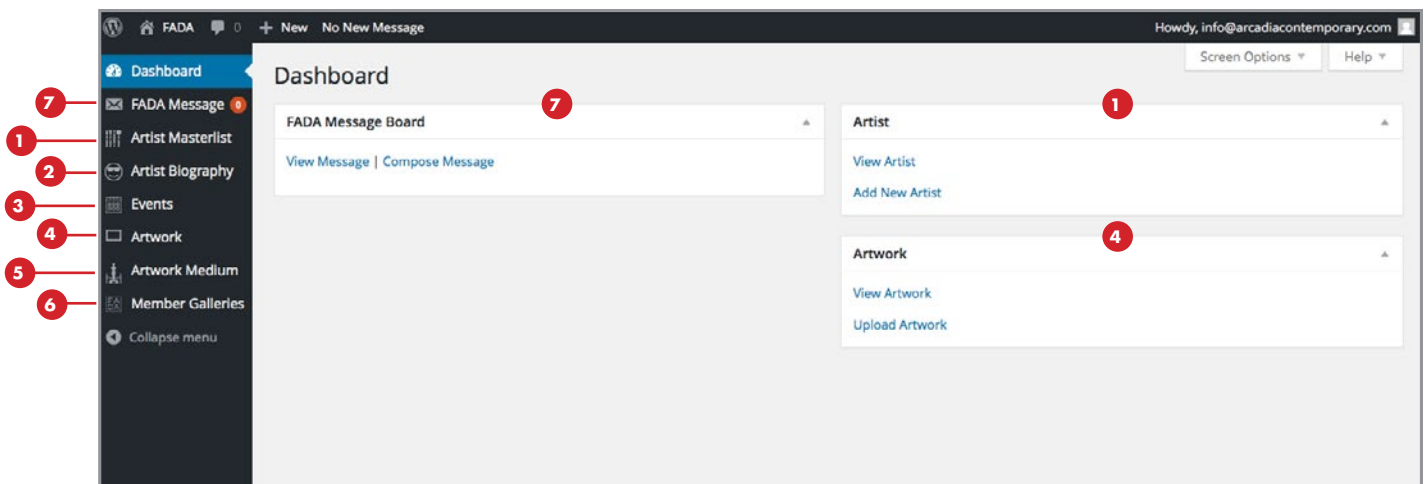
FADA 0 + New No New Message

Howdy, info@arcadiacontemporary.com

Screen Options ▾ Help ▾

Dashboard

7 FADA Message 0

1 Artist Masterlist

2 Artist Biography

3 Events

4 Artwork

5 Artwork Medium

6 Member Galleries

Collapse menu

Dashboard

7

FADA Message Board

View Message | Compose Message

1

Artist

View Artist

Add New Artist

4

Artwork

View Artwork

Upload Artwork